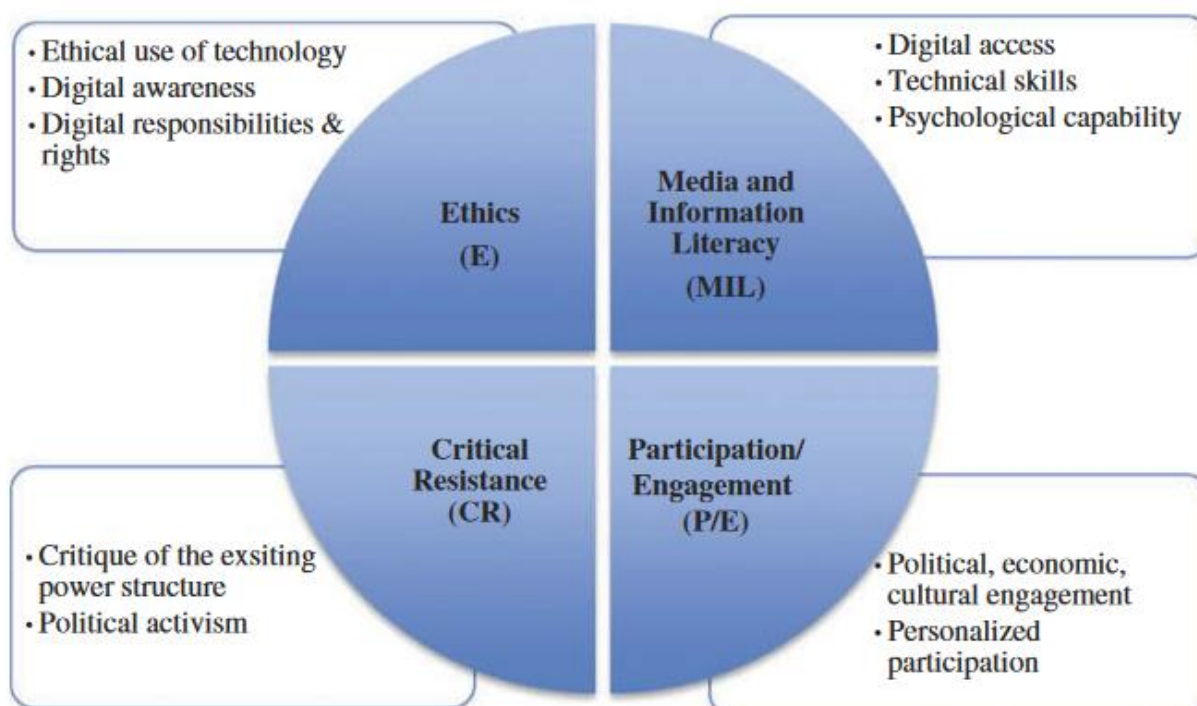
• Ethical use of technology
• Digital awareness
• Digital responsibilities & rights

• Digital access
• Technical skills
• Psychological capability

Ethics
(E)

Media and Information Literacy
(MIL)

Critical Resistance
(CR)

Participation/ Engagement
(P/E)

• Critique of the exsiting power structure
• Political activism

• Political, economic, cultural engagement
• Personalized participation